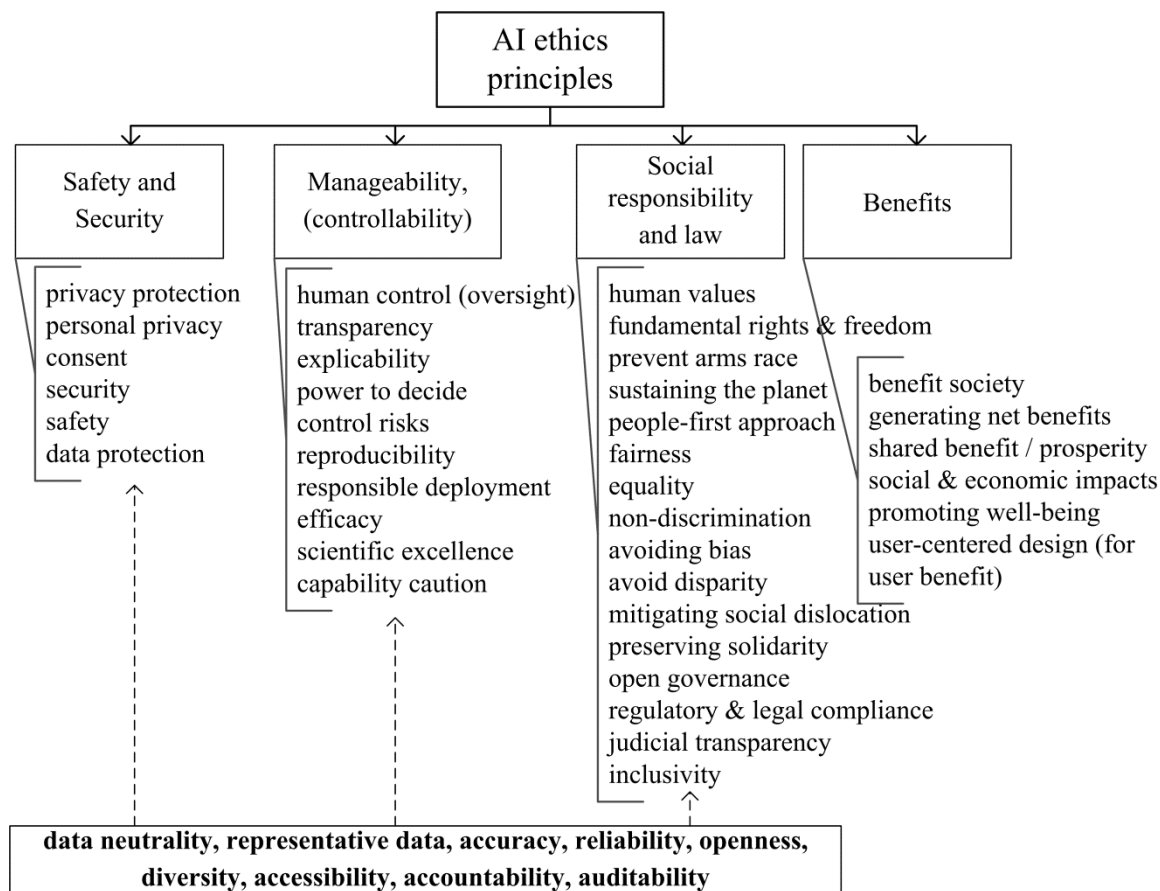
AI ethics principles

Safety and Security

privacy protection
personal privacy
consent
security
safety
data protection

Manageability, (controllability)

human control (oversight)
transparency
explicability
power to decide
control risks
reproducibility
responsible deployment
efficacy
scientific excellence
capability caution

Social responsibility and law

human values
fundamental rights & freedom
prevent arms race
sustaining the planet
people-first approach
fairness
equality
non-discrimination
avoiding bias
avoid disparity
mitigating social dislocation
preserving solidarity
open governance
regulatory & legal compliance
judicial transparency
inclusivity

Benefits

benefit society
generating net benefits
shared benefit / prosperity
social & economic impacts
promoting well-being
user-centered design (for user benefit)

**data neutrality, representative data, accuracy, reliability, openness, diversity, accessibility, accountability, auditability**